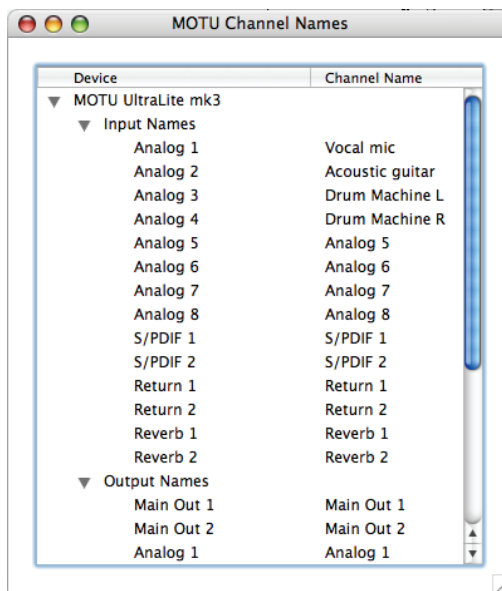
MOTU Channel Names

| Device | Channel Name |
|---|---|
| MOTU UltraLite mk3 | |
| Input Names | |
| Analog 1 | Vocal mic |
| Analog 2 | Acoustic guitar |
| Analog 3 | Drum Machine L |
| Analog 4 | Drum Machine R |
| Analog 5 | Analog 5 |
| Analog 6 | Analog 6 |
| Analog 7 | Analog 7 |
| Analog 8 | Analog 8 |
| S/PDIF 1 | S/PDIF 1 |
| S/PDIF 2 | S/PDIF 2 |
| Return 1 | Return 1 |
| Return 2 | Return 2 |
| Reverb 1 | Reverb 1 |
| Reverb 2 | Reverb 2 |
| Output Names | |
| Main Out 1 | Main Out 1 |
| Main Out 2 | Main Out 2 |
| Analog 1 | Analog 1 |